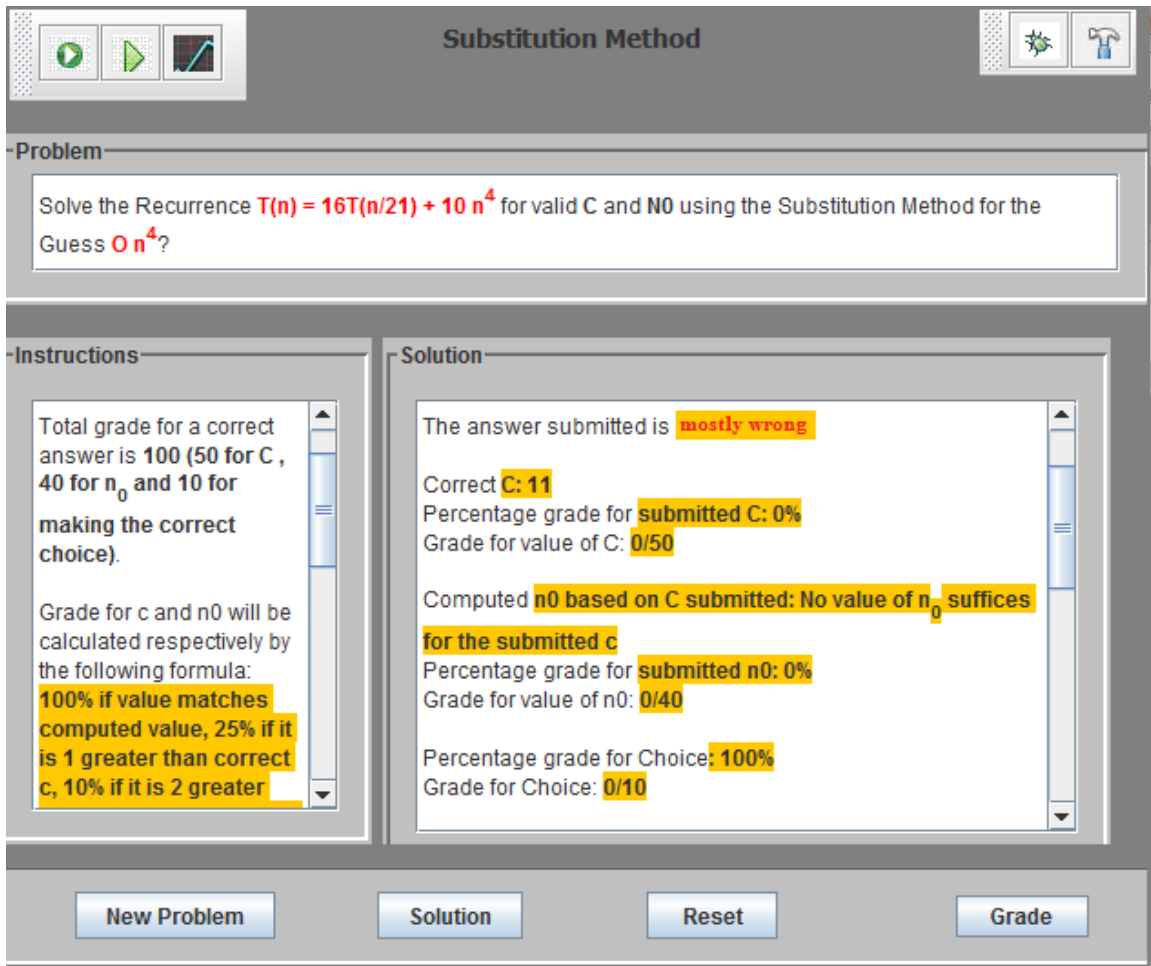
Substitution Method

Problem

Solve the Recurrence T(n) = 16T(n/21) + 10 $n^4$ for valid C and N0 using the Substitution Method for the Guess O $n^4$?

Instructions

Total grade for a correct answer is 100 (50 for C , 40 for $n_0$ and 10 for making the correct choice).

Grade for c and n0 will be calculated respectively by the following formula: 100% if value matches computed value, 25% if it is 1 greater than correct c, 10% if it is 2 greater

Solution

The answer submitted is mostly wrong

Correct C: 11
Percentage grade for submitted C: 0%
Grade for value of C: 0/50

Computed n0 based on C submitted: No value of $n_0$ suffices for the submitted c
Percentage grade for submitted n0: 0%
Grade for value of n0: 0/40

Percentage grade for Choice: 100%
Grade for Choice: 0/10

New Problem | Solution | Reset | Grade